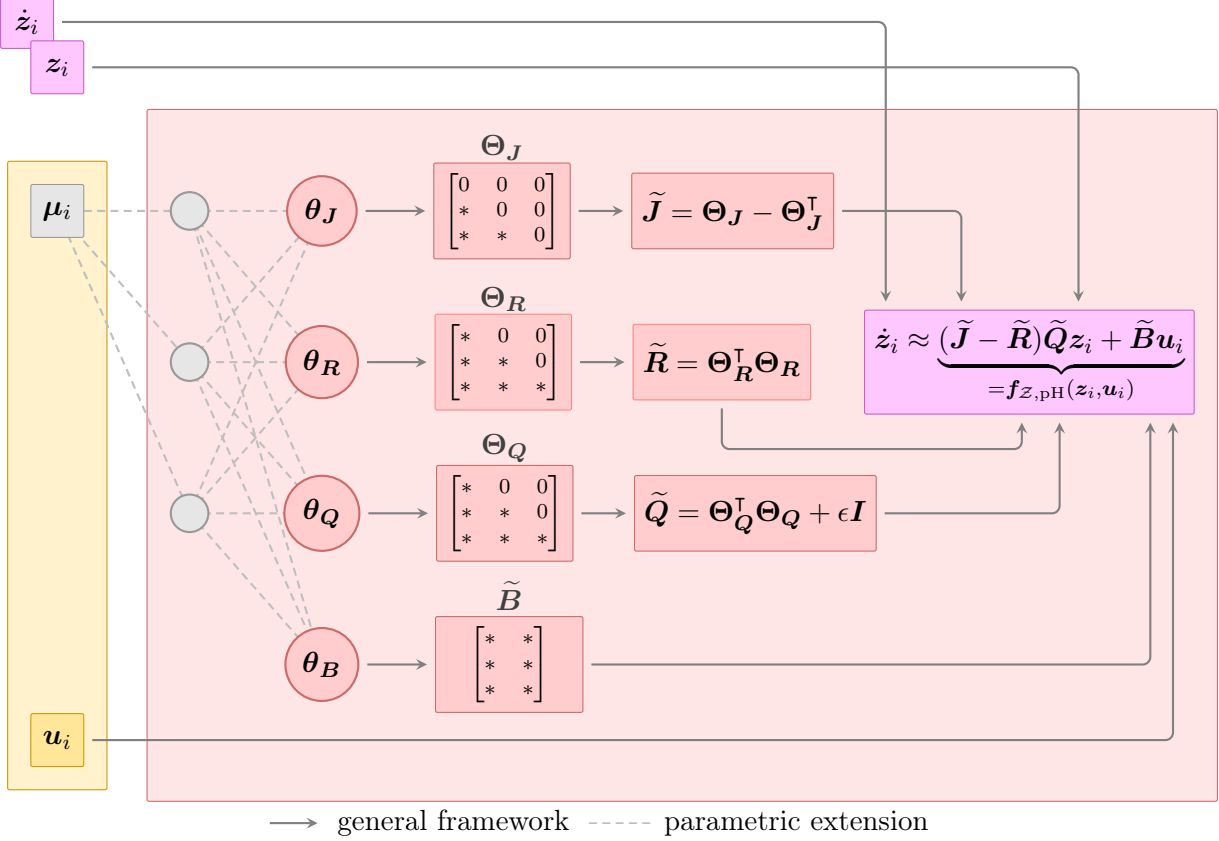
$\dot{\boldsymbol{z}}_i$

$\boldsymbol{z}_i$

$\boldsymbol{\mu}_i$

$\boldsymbol{\theta_J}$

$\boldsymbol{\Theta_J}$

$\begin{bmatrix} 0 & 0 & 0 \\ * & 0 & 0 \\ * & * & 0 \end{bmatrix}$

$\widetilde{\boldsymbol{J}} = \boldsymbol{\Theta_J} - \boldsymbol{\Theta}_{\boldsymbol{J}}^{\intercal}$

$\boldsymbol{\theta_R}$

$\boldsymbol{\Theta_R}$

$\begin{bmatrix} * & 0 & 0 \\ * & * & 0 \\ * & * & * \end{bmatrix}$

$\widetilde{\boldsymbol{R}} = \boldsymbol{\Theta}_{\boldsymbol{R}}^{\intercal}\boldsymbol{\Theta_R}$

$\dot{\boldsymbol{z}}_i \approx \underbrace{(\widetilde{\boldsymbol{J}} - \widetilde{\boldsymbol{R}})\widetilde{\boldsymbol{Q}}\boldsymbol{z}_i + \widetilde{\boldsymbol{B}}\boldsymbol{u}_i}_{=\boldsymbol{f}_{\mathcal{Z},\mathrm{pH}}(\boldsymbol{z}_i,\boldsymbol{u}_i)}$

$\boldsymbol{\theta_Q}$

$\boldsymbol{\Theta_Q}$

$\begin{bmatrix} * & 0 & 0 \\ * & * & 0 \\ * & * & * \end{bmatrix}$

$\widetilde{\boldsymbol{Q}} = \boldsymbol{\Theta}_{\boldsymbol{Q}}^{\intercal}\boldsymbol{\Theta_Q} + \epsilon\boldsymbol{I}$

$\boldsymbol{\theta_B}$

$\widetilde{\boldsymbol{B}}$

$\begin{bmatrix} * & * \\ * & * \\ * & * \end{bmatrix}$

$\boldsymbol{u}_i$

general framework parametric extension